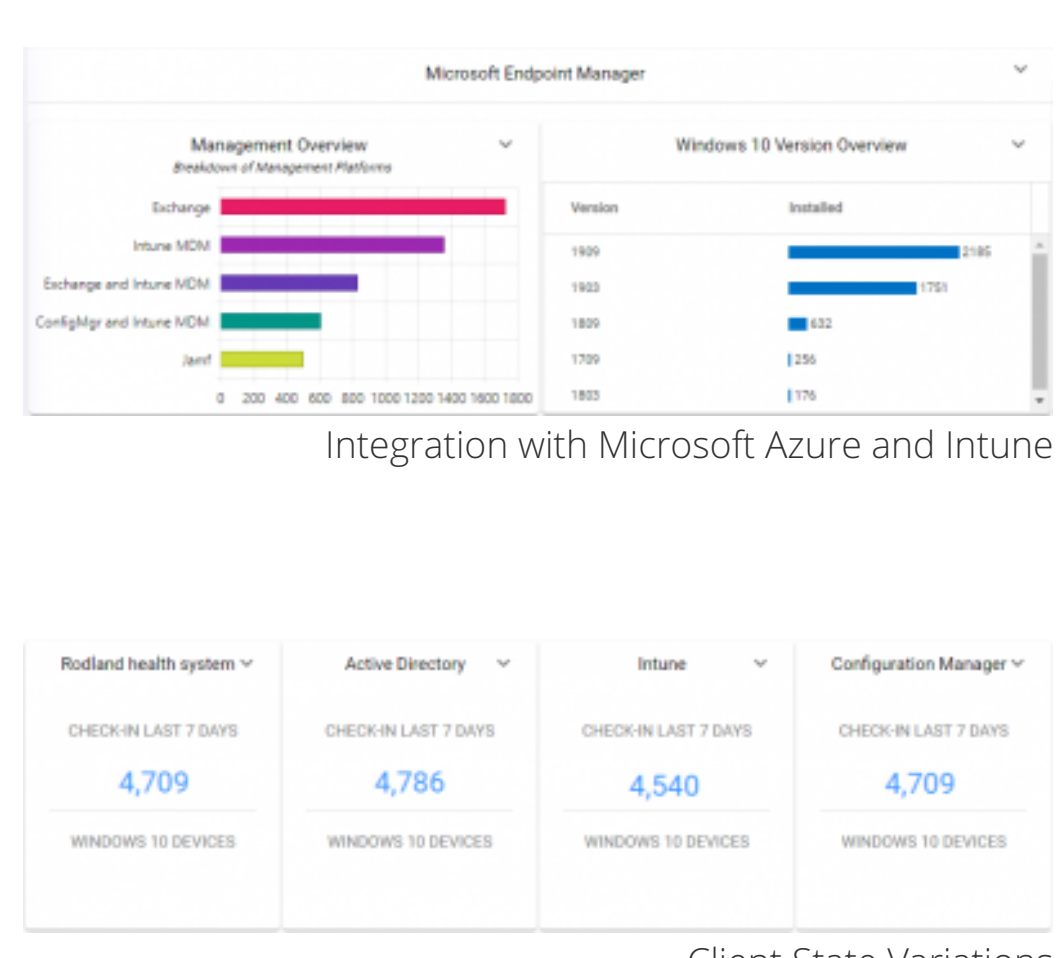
Microsoft Endpoint Manager

Management Overview
Breakdown of Management Platforms

Exchange
Intune MDM
Exchange and Intune MDM
ConfigMgr and Intune MDM
Jamf

0 200 400 600 800 1000 1200 1400 1600 1800

Windows 10 Version Overview

| Version | Installed |
|---|---|
| 1909 | 2185 |
| 1903 | 1751 |
| 1809 | 632 |
| 1709 | 256 |
| 1803 | 176 |

Integration with Microsoft Azure and Intune

Rodland health system
CHECK-IN LAST 7 DAYS
4,709
WINDOWS 10 DEVICES

Active Directory
CHECK-IN LAST 7 DAYS
4,786
WINDOWS 10 DEVICES

Intune
CHECK-IN LAST 7 DAYS
4,540
WINDOWS 10 DEVICES

Configuration Manager
CHECK-IN LAST 7 DAYS
4,709
WINDOWS 10 DEVICES

Client State Variations